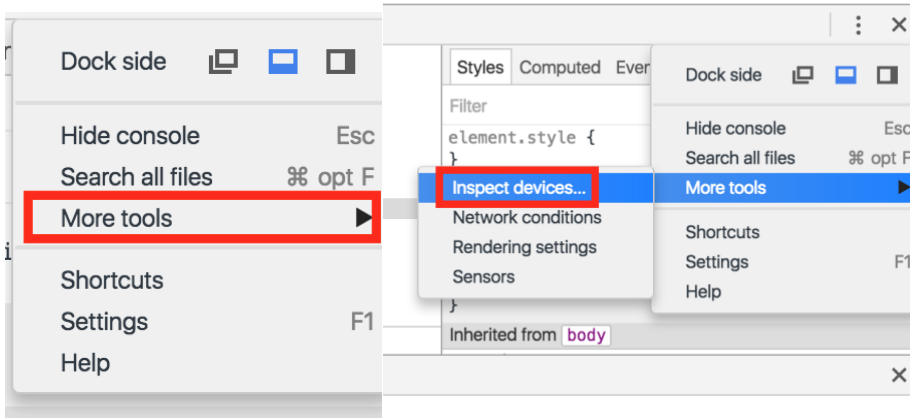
Dock side

Hide console Esc
Search all files ⌘ opt F
More tools ▶

Shortcuts
Settings F1
Help

Styles Computed Ever
Filter
element.style {
}

Dock side

Hide console Esc
Search all files ⌘ opt F
More tools ▶

Shortcuts
Settings F1
Help

Inspect devices...
Network conditions
Rendering settings
Sensors

}
Inherited from body